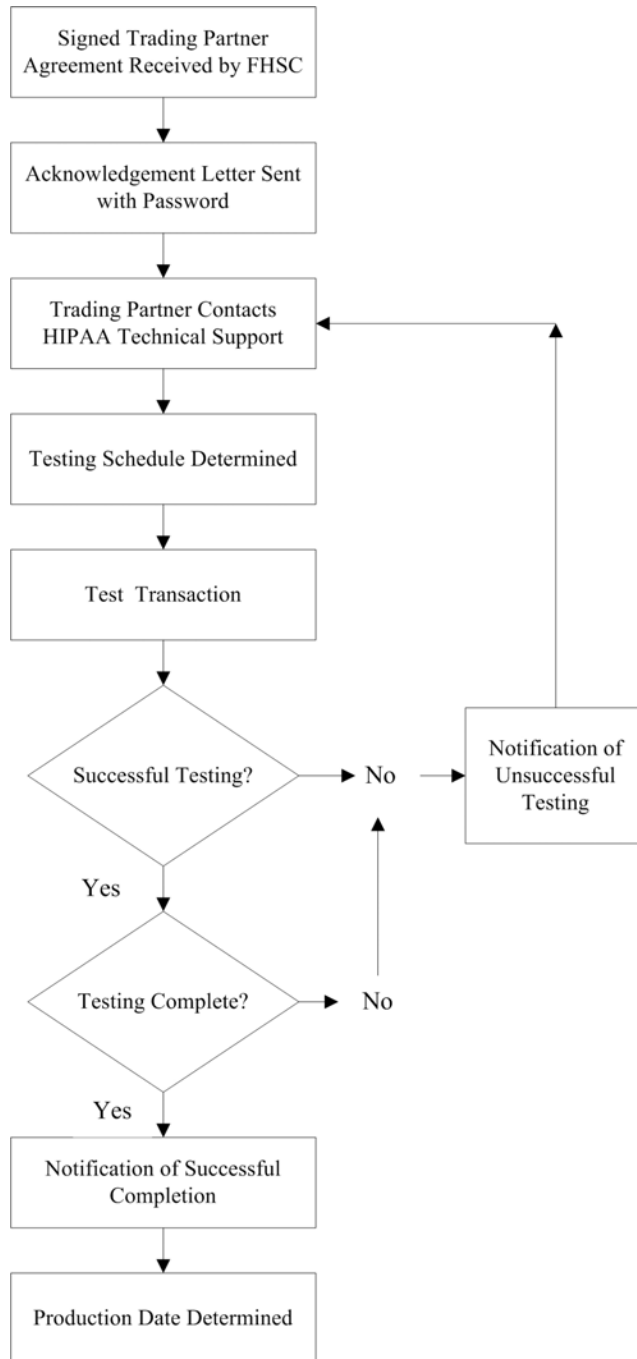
Signed Trading Partner Agreement Received by FHSC

Acknowledgement Letter Sent with Password

Trading Partner Contacts HIPAA Technical Support

Testing Schedule Determined

Test Transaction

Successful Testing?

No

Notification of Unsuccessful Testing

Yes

Testing Complete?

No

Yes

Notification of Successful Completion

Production Date Determined